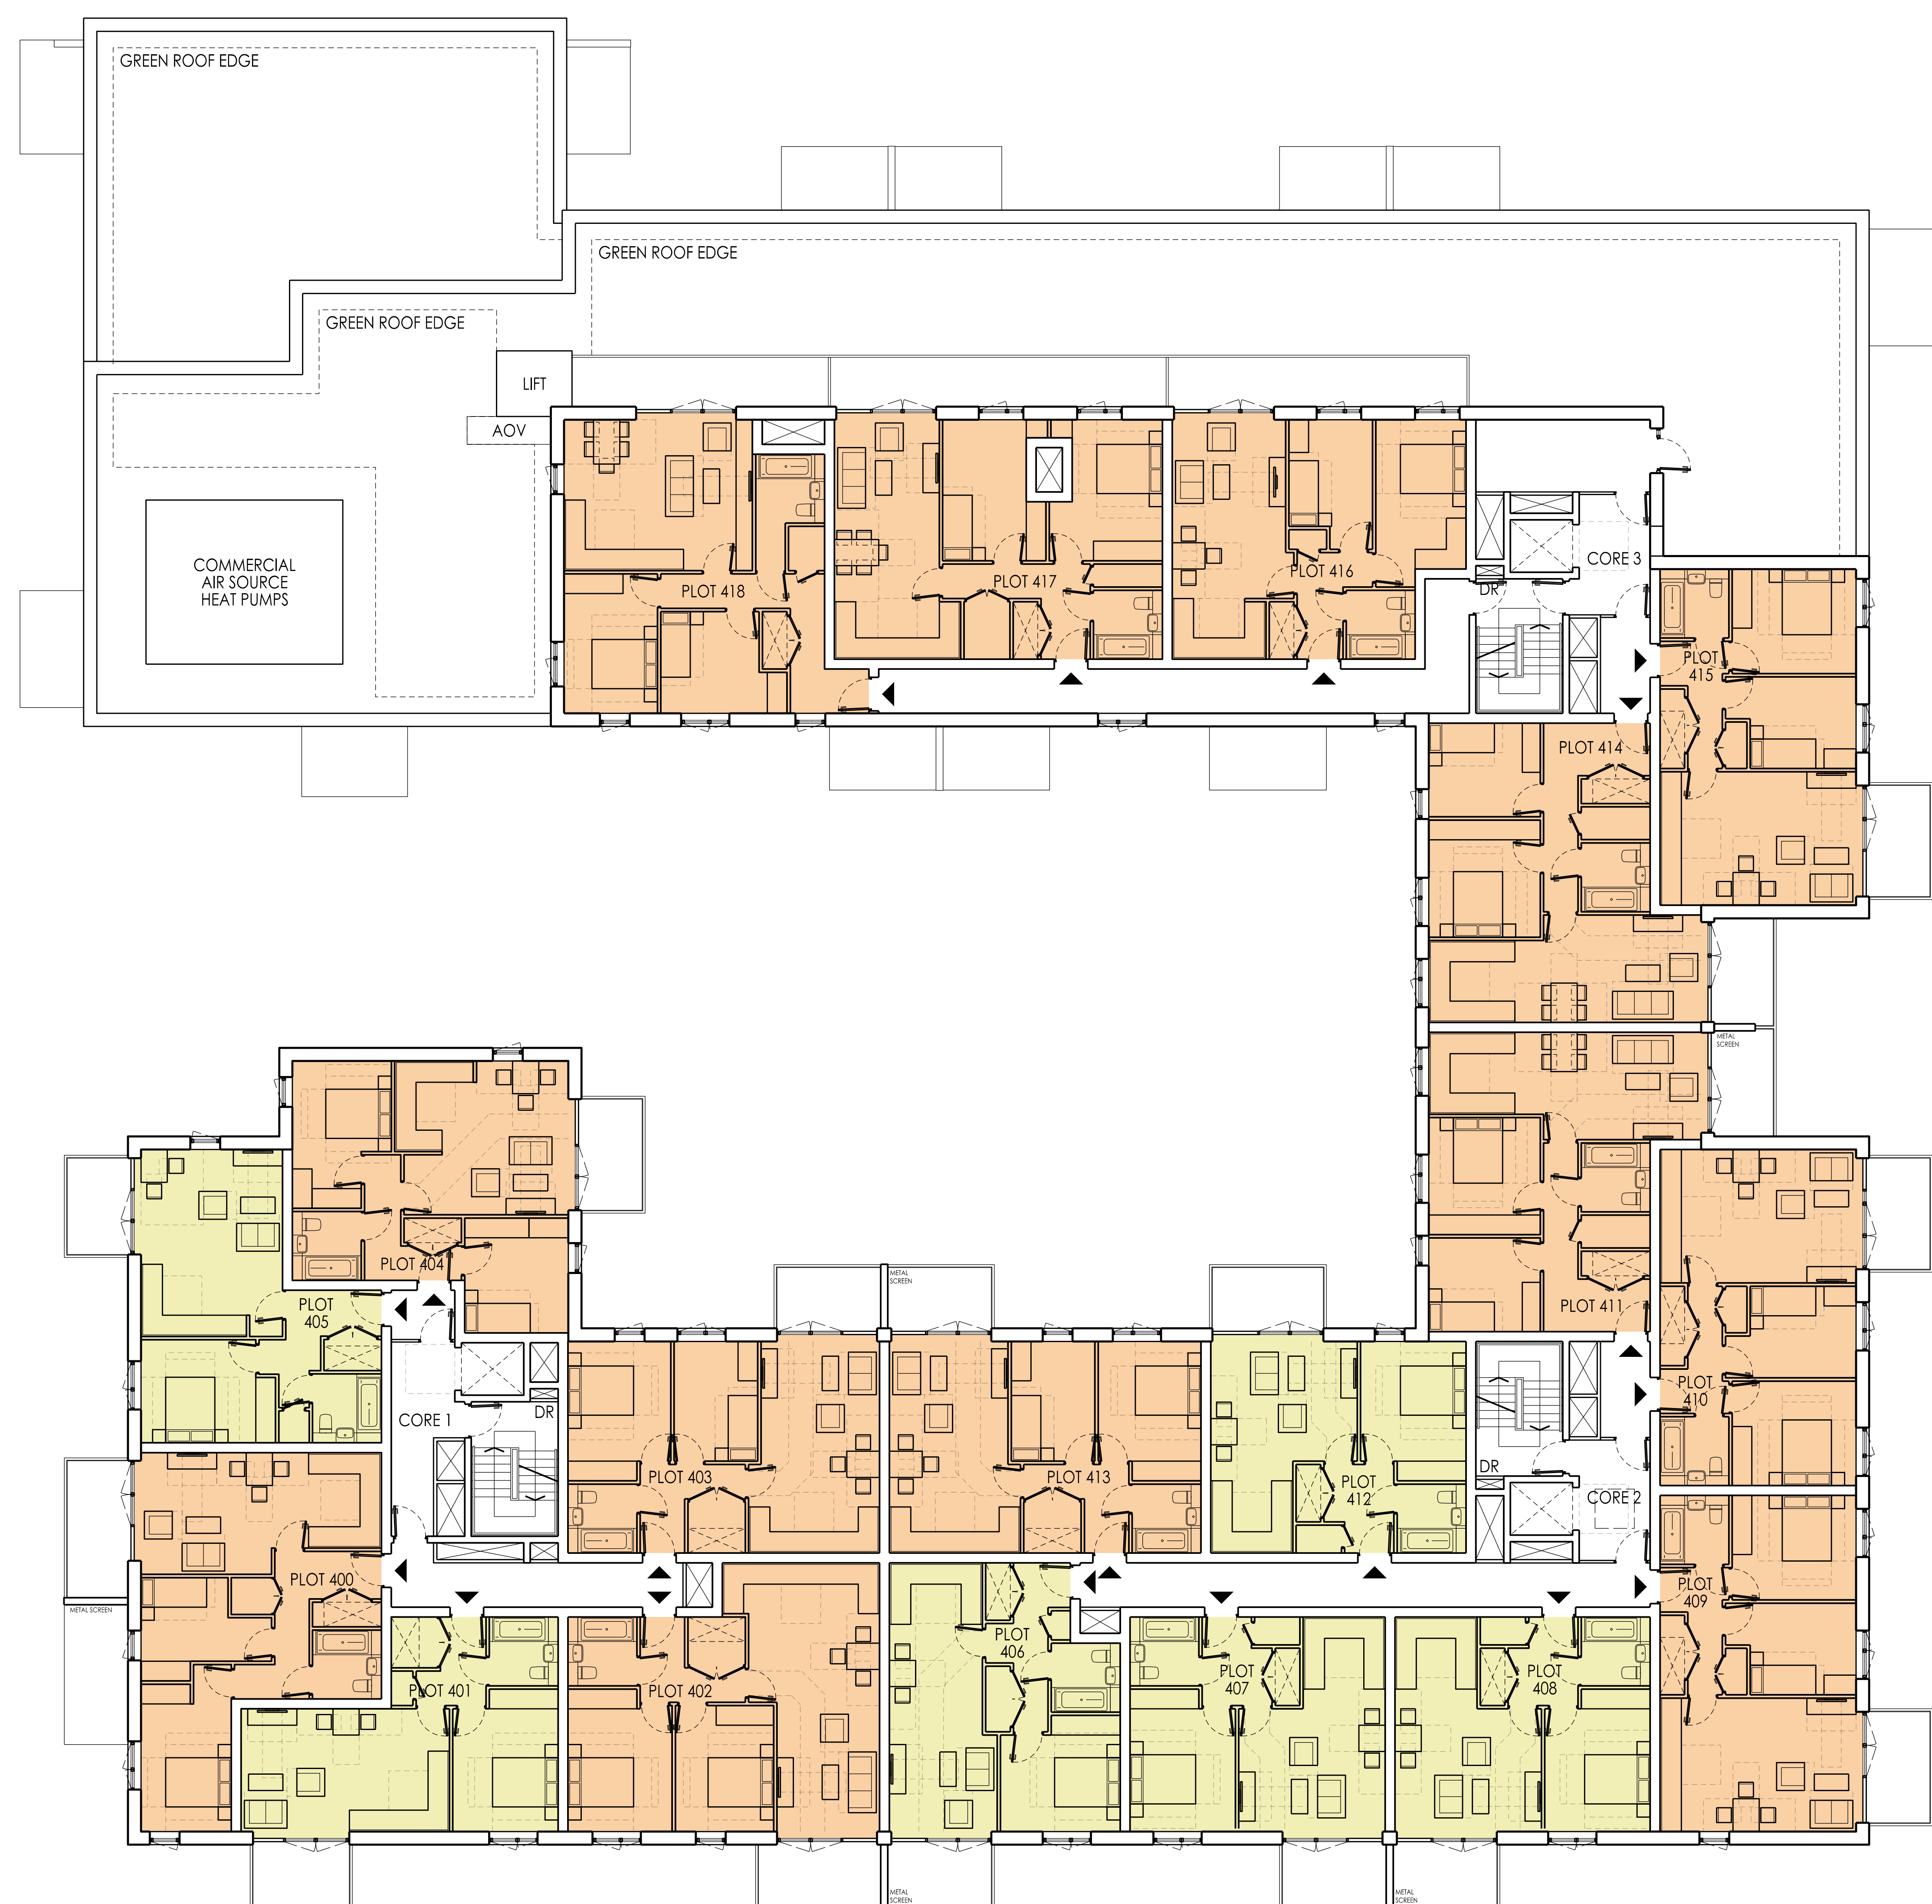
GREEN ROOF EDGE

GREEN ROOF EDGE

GREEN ROOF EDGE

LIFT

AOV

COMMERCIAL AIR SOURCE HEAT PUMPS

PLOT 418

PLOT 417

PLOT 416

CORE 3

DR

PLOT 415

PLOT 414

METAL SCREEN

PLOT 411

PLOT 404

PLOT 405

CORE 1

DR

METAL SCREEN

PLOT 403

PLOT 413

PLOT 412

DR

CORE 2

PLOT 410

PLOT 409

PLOT 400

METAL SCREEN

PLOT 401

PLOT 402

PLOT 406

PLOT 407

PLOT 408

METAL SCREEN

METAL SCREEN